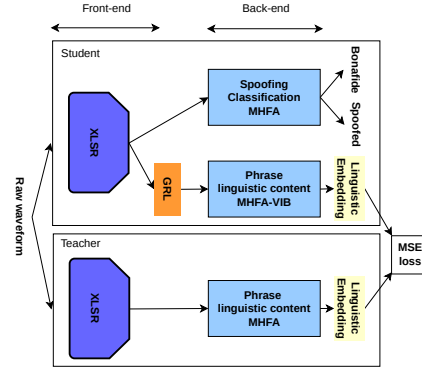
Front-end

Back-end

Student

Raw waveform

XLSR

Spoofing Classification MHFA

Bonafide

Spoofed

GRL

Phrase linguistic content MHFA-VIB

Linguistic Embedding

MSE loss

Teacher

XLSR

Phrase linguistic content MHFA

Linguistic Embedding